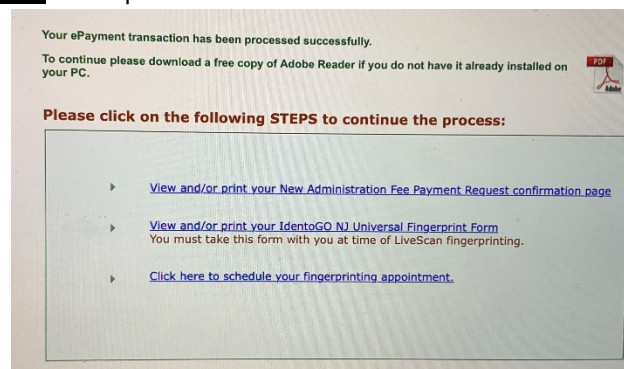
Your ePayment transaction has been processed successfully.

To continue please download a free copy of Adobe Reader if you do not have it already installed on your PC.

PDF
Adobe

Please click on the following STEPS to continue the process:

View and/or print your New Administration Fee Payment Request confirmation page

View and/or print your IdentoGO NJ Universal Fingerprint Form
You must take this form with you at time of LiveScan fingerprinting.

Click here to schedule your fingerprinting appointment.